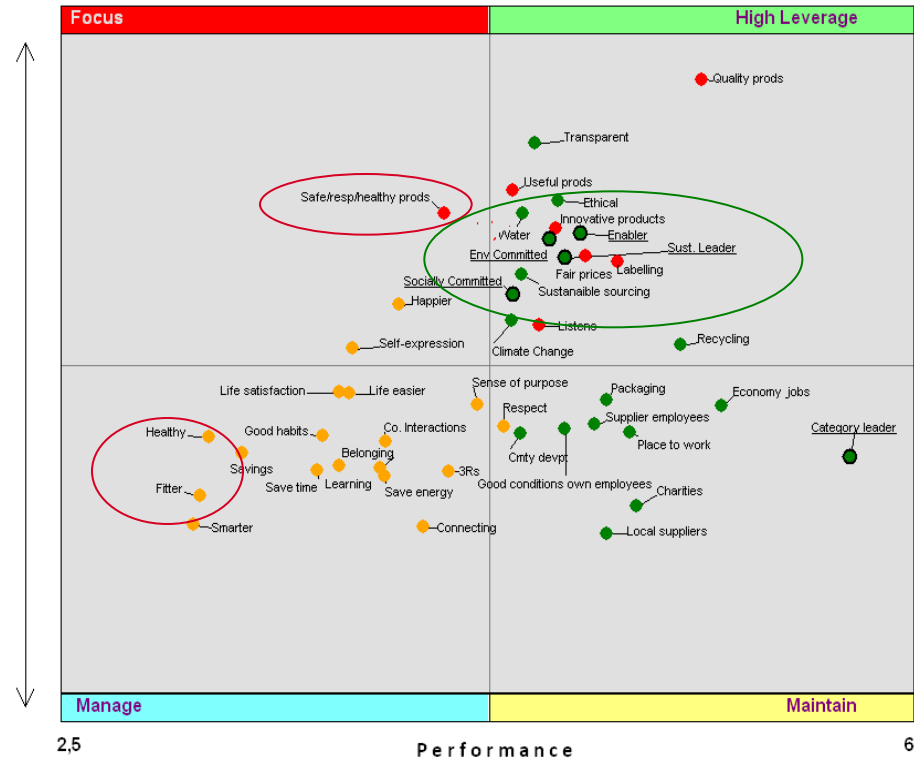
Focus

High Leverage

Quality prods

Transparent

Useful prods

Safe/resp/healthy prods

Ethical

Innovative products

Water

Enabler

Env Committed

Sust. Leader

Fair prices

Labelling

Socially Committed

Sustanaible sourcing

Happier

Listens

Climate Change

Recycling

Self-expression

Life satisfaction

Life easier

Sense of purpose

Packaging

Economy jobs

Respect

Supplier employees

Category leader

Healthy

Good habits

Co. Interactions

Cmty devpt

Place to work

Belonging

Savings

Save time

Learning

3Rs

Save energy

Good conditions own employees

Fitter

Charities

Smarter

Connecting

Local suppliers

Manage

Maintain

2,5

Performance

6